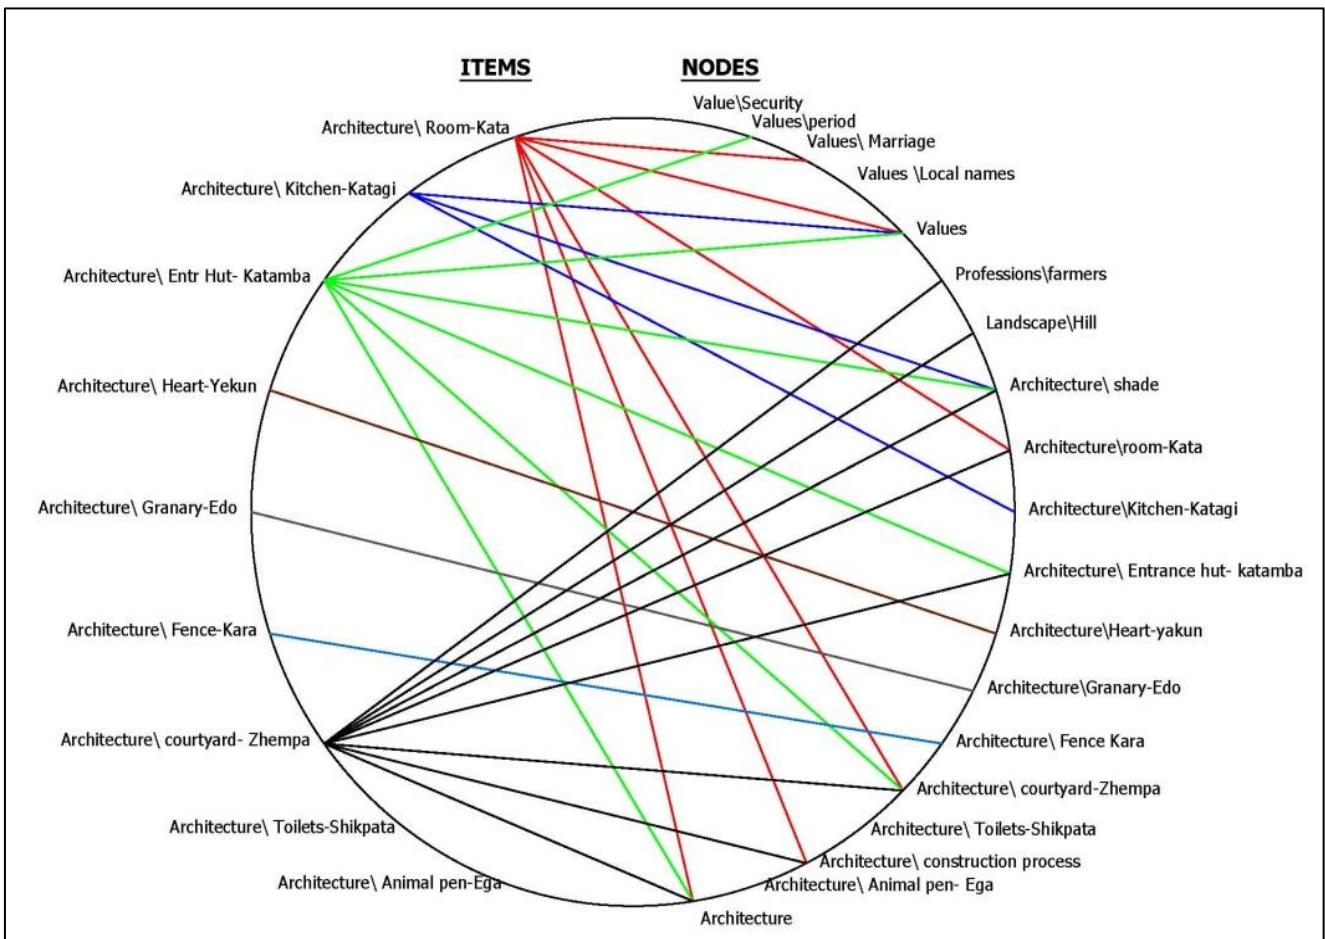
ITEMS

NODES

Architecture\ Room-Kata

Architecture\ Kitchen-Katagi

Architecture\ Entr Hut- Katamba

Architecture\ Heart-Yekun

Architecture\ Granary-Edo

Architecture\ Fence-Kara

Architecture\ courtyard- Zhempa

Architecture\ Toilets-Shikpata

Architecture\ Animal pen-Ega

Value\Security

Values\period

Values\ Marriage

Values \Local names

Values

Professions\farmers

Landscape\Hill

Architecture\ shade

Architecture\room-Kata

Architecture\Kitchen-Katagi

Architecture\ Entrance hut- katamba

Architecture\Heart-yakun

Architecture\Granary-Edo

Architecture\ Fence Kara

Architecture\ courtyard-Zhempa

Architecture\ Toilets-Shikpata

Architecture\ construction process

Architecture\ Animal pen- Ega

Architecture